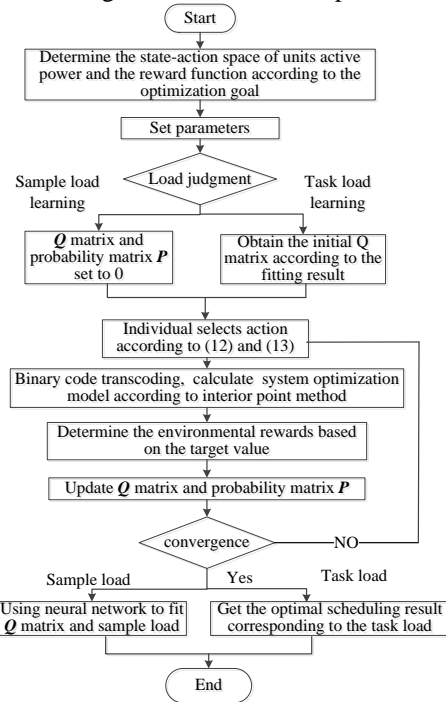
Start

Determine the state-action space of units active power and the reward function according to the optimization goal

Set parameters

Sample load learning

Load judgment

Task load learning

$\boldsymbol{Q}$ matrix and probability matrix $\boldsymbol{P}$ set to 0

Obtain the initial Q matrix according to the fitting result

Individual selects action according to (12) and (13)

Binary code transcoding, calculate system optimization model according to interior point method

Determine the environmental rewards based on the target value

Update $\boldsymbol{Q}$ matrix and probability matrix $\boldsymbol{P}$

convergence

NO

Sample load

Yes

Task load

Using neural network to fit $\boldsymbol{Q}$ matrix and sample load

Get the optimal scheduling result corresponding to the task load

End